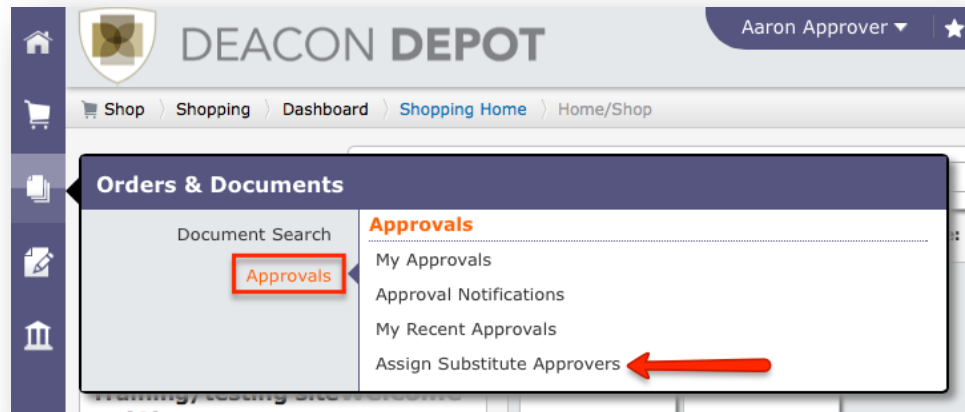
DEACON DEPOT

Aaron Approver

Shop Shopping Dashboard Shopping Home Home/Shop

Orders & Documents

Document Search

Approvals

Approvals

My Approvals

Approval Notifications

My Recent Approvals

Assign Substitute Approvers